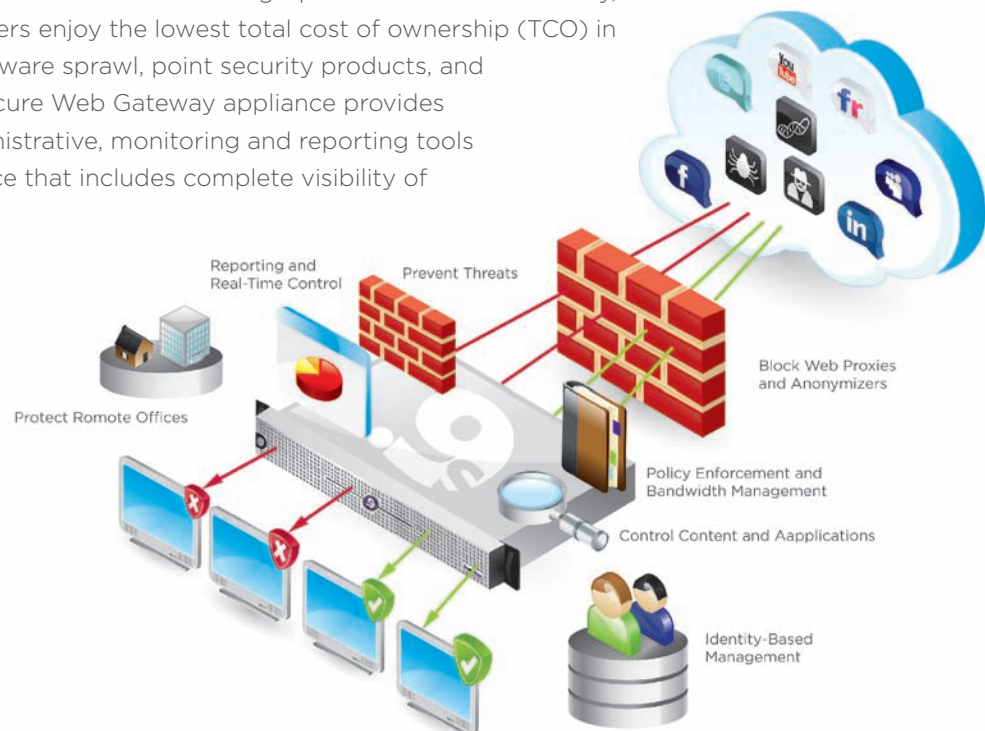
ers enjoy the lowest total cost of ownership (TCO) in ware sprawl, point security products, and cure Web Gateway appliance provides nistrative, monitoring and reporting tools ce that includes complete visibility of

Reporting and Real-Time Control

Prevent Threats

Protect Romote Offices

Block Web Proxies and Anonymizers

Policy Enforcement and Bandwidth Management

Control Content and Aapplications

Identity-Based Management

You Tube

fr

f

in